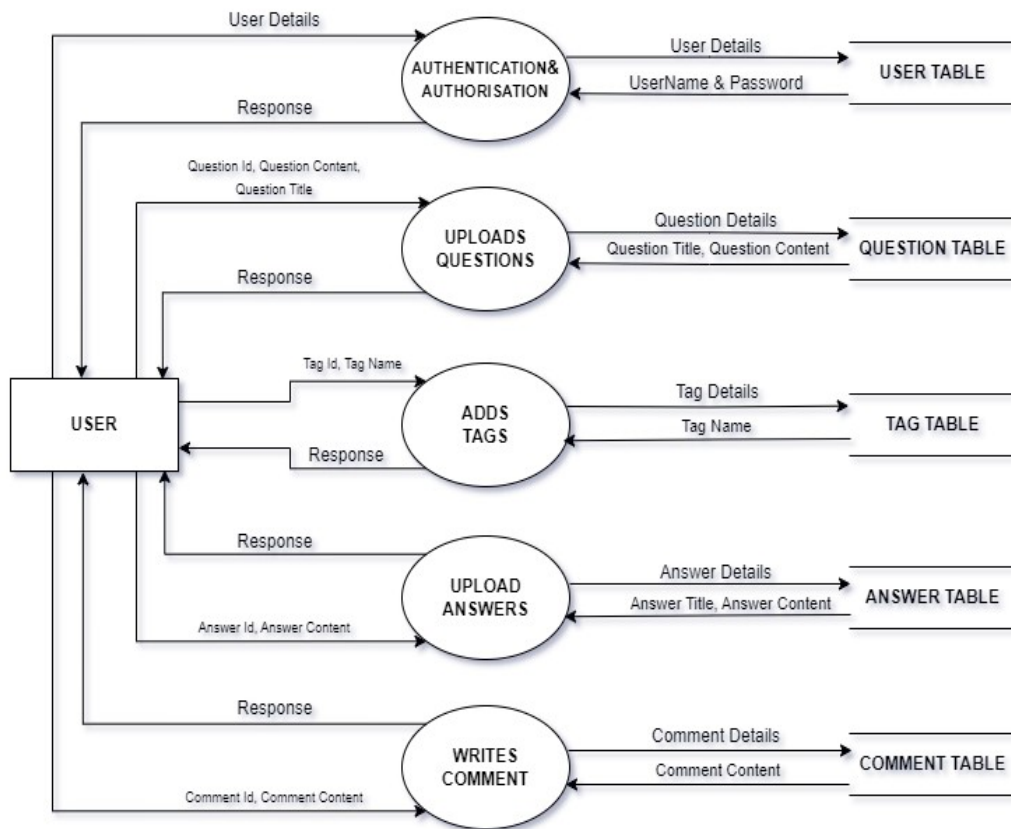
User Details

AUTHENTICATION& AUTHORISATION

User Details

UserName & Password

USER TABLE

Response

Question Id, Question Content, Question Title

UPLOADS QUESTIONS

Question Details

Question Title, Question Content

QUESTION TABLE

Response

Tag Id, Tag Name

USER

ADDS TAGS

Tag Details

Tag Name

TAG TABLE

Response

Response

UPLOAD ANSWERS

Answer Details

Answer Title, Answer Content

ANSWER TABLE

Answer Id, Answer Content

Response

WRITES COMMENT

Comment Details

Comment Content

COMMENT TABLE

Comment Id, Comment Content